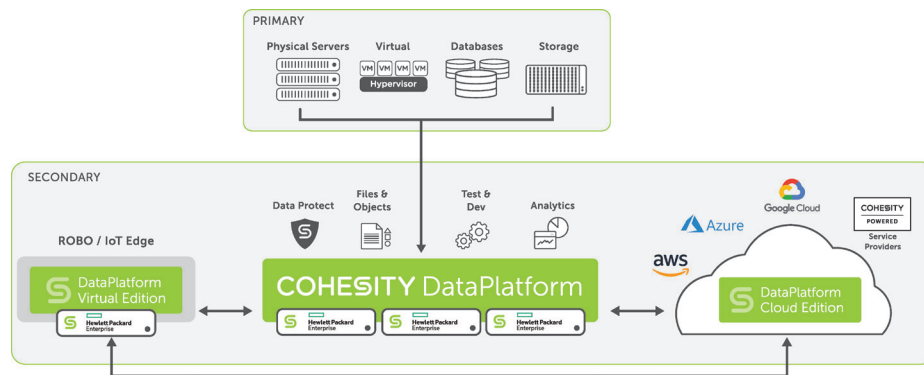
PRIMARY

Physical Servers

Virtual

VM VM VM VM

Hypervisor

Databases

Storage

SECONDARY

Data Protect

Files & Objects

Test & Dev

Analytics

ROBO / IoT Edge

DataPlatform Virtual Edition

Hewlett Packard Enterprise

COHESITY DataPlatform

Hewlett Packard Enterprise

Hewlett Packard Enterprise

Hewlett Packard Enterprise

Azure

Google Cloud

COHESITY POWERED

Service Providers

aws

DataPlatform Cloud Edition